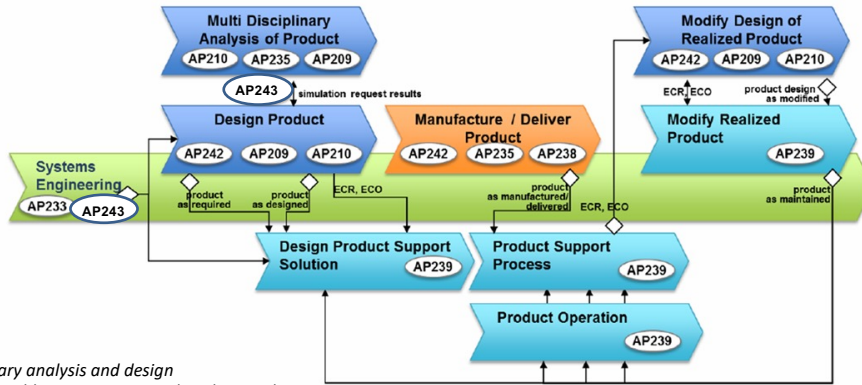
Multi Disciplinary Analysis of Product
AP210 AP235 AP209

AP243
simulation request results

Design Product
AP242 AP209 AP210

Manufacture / Deliver Product
AP242 AP235 AP238

Modify Design of Realized Product
AP242 AP209 AP210

ECR, ECO
product design as modified

Modify Realized Product
AP239

Systems Engineering
AP233 AP243

product as required
product as designed
ECR, ECO
product as manufactured/ delivered
ECR, ECO
product as maintained

Design Product Support Solution
AP239

Product Support Process
AP239

Product Operation
AP239

ary analysis and design